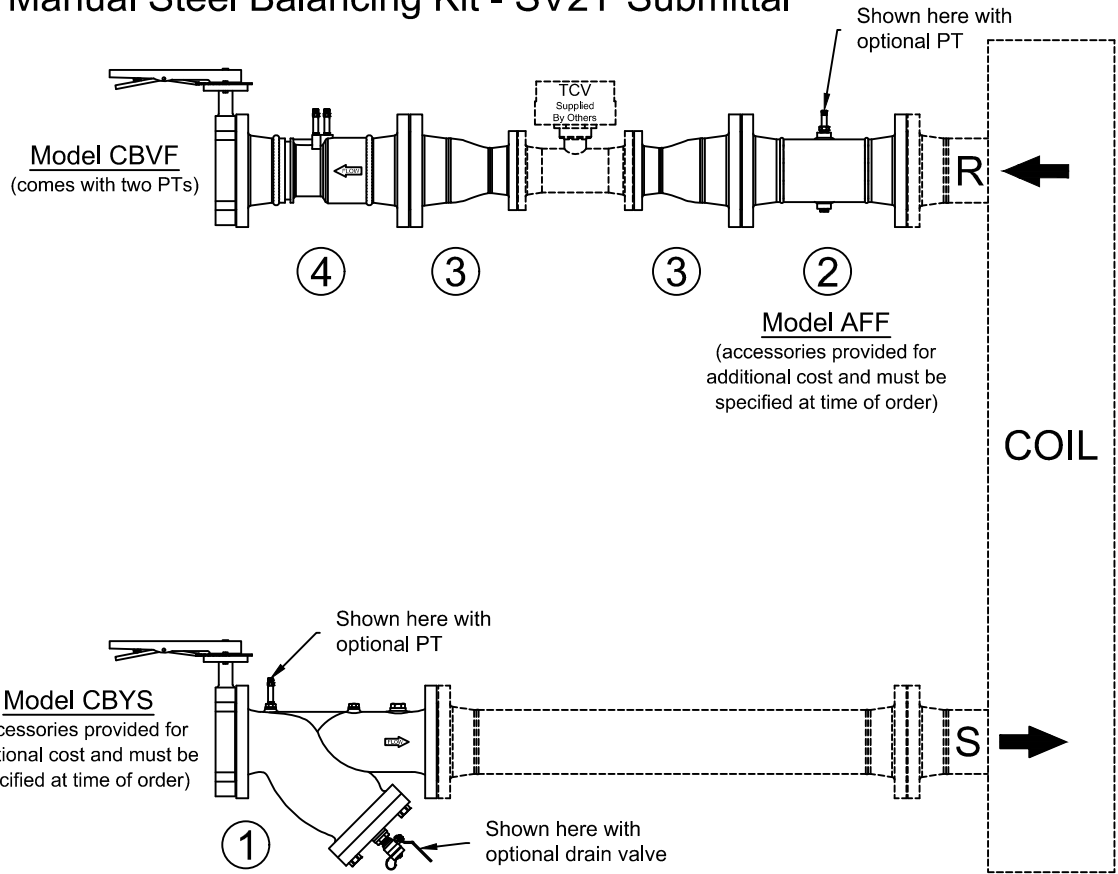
Manual Steel Balancing Kit - SV21 Submittal

Shown here with optional PT

TCV Supplied By Others

Model CBVF
(comes with two PTs)

R

④ ③ ③ ②

Model AFF
(accessories provided for additional cost and must be specified at time of order)

COIL

Shown here with optional PT

Model CBYS
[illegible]ccessories provided for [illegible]tional cost and must be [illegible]cified at time of order)

S

①

Shown here with optional drain valve